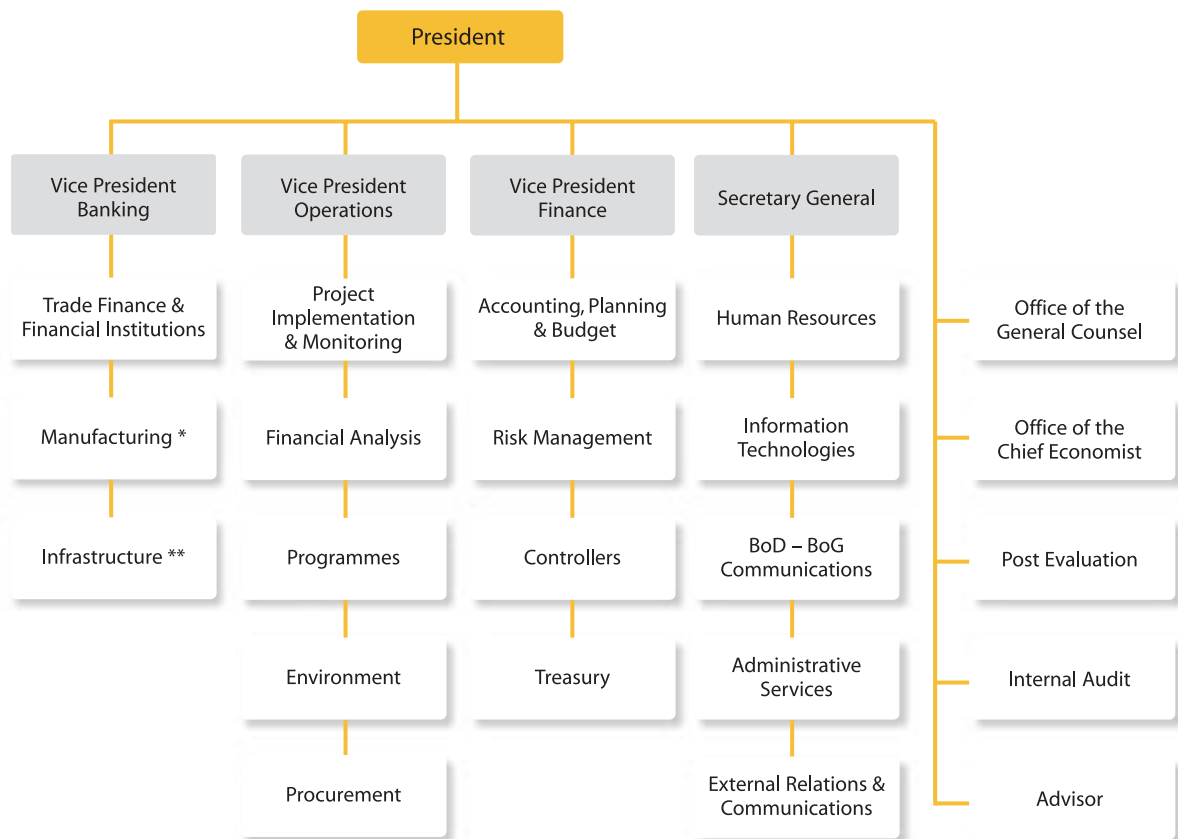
President

Vice President Banking

Trade Finance & Financial Institutions

Manufacturing *

Infrastructure **

Vice President Operations

Project Implementation & Monitoring

Financial Analysis

Programmes

Environment

Procurement

Vice President Finance

Accounting, Planning & Budget

Risk Management

Controllers

Treasury

Secretary General

Human Resources

Information Technologies

BoD – BoG Communications

Administrative Services

External Relations & Communications

Office of the General Counsel

Office of the Chief Economist

Post Evaluation

Internal Audit

Advisor